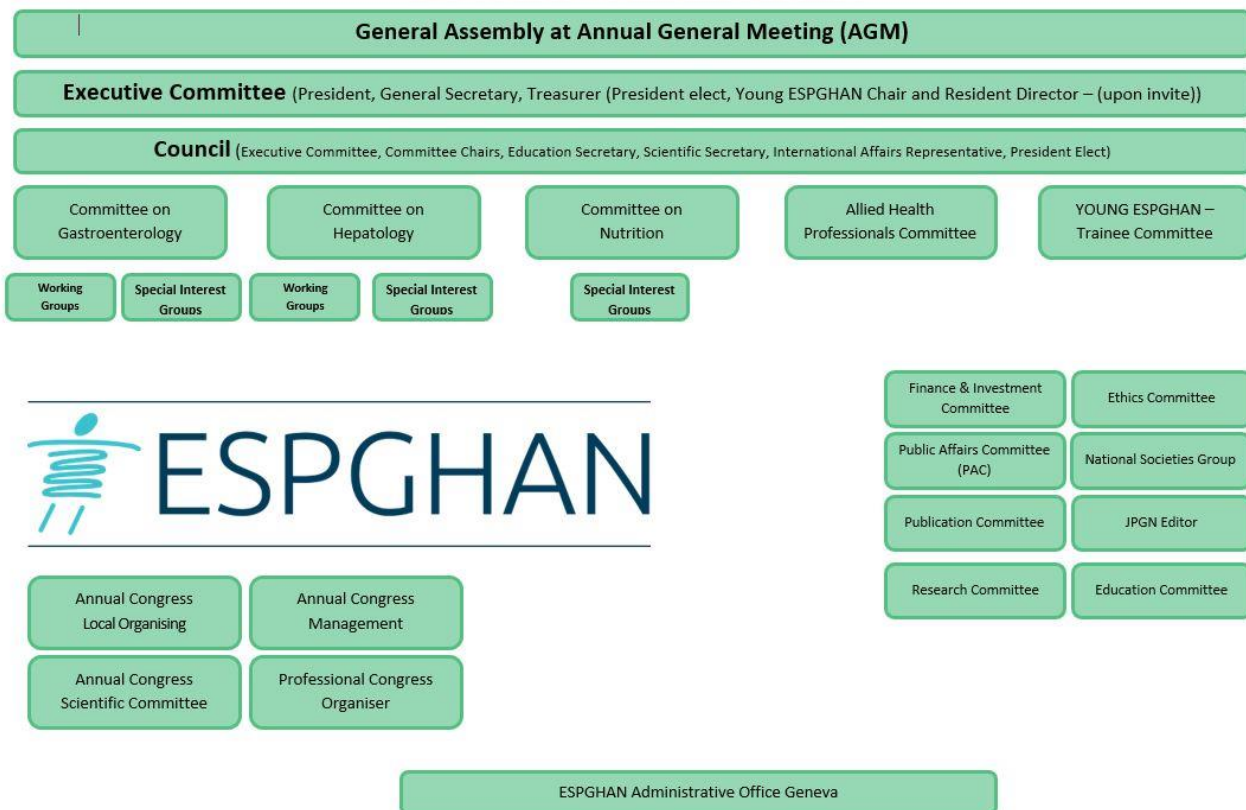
General Assembly at Annual General Meeting (AGM)

Executive Committee (President, General Secretary, Treasurer (President elect, Young ESPGHAN Chair and Resident Director – (upon invite))

Council (Executive Committee, Committee Chairs, Education Secretary, Scientific Secretary, International Affairs Representative, President Elect)

Committee on Gastroenterology

Committee on Hepatology

Committee on Nutrition

Allied Health Professionals Committee

YOUNG ESPGHAN – Trainee Committee

Working Groups

Special Interest Groups

Working Groups

Special Interest Groups

Special Interest Groups

ESPGHAN

Finance & Investment Committee

Ethics Committee

Public Affairs Committee (PAC)

National Societies Group

Publication Committee

JPGN Editor

Research Committee

Education Committee

Annual Congress Local Organising

Annual Congress Management

Annual Congress Scientific Committee

Professional Congress Organiser

ESPGHAN Administrative Office Geneva